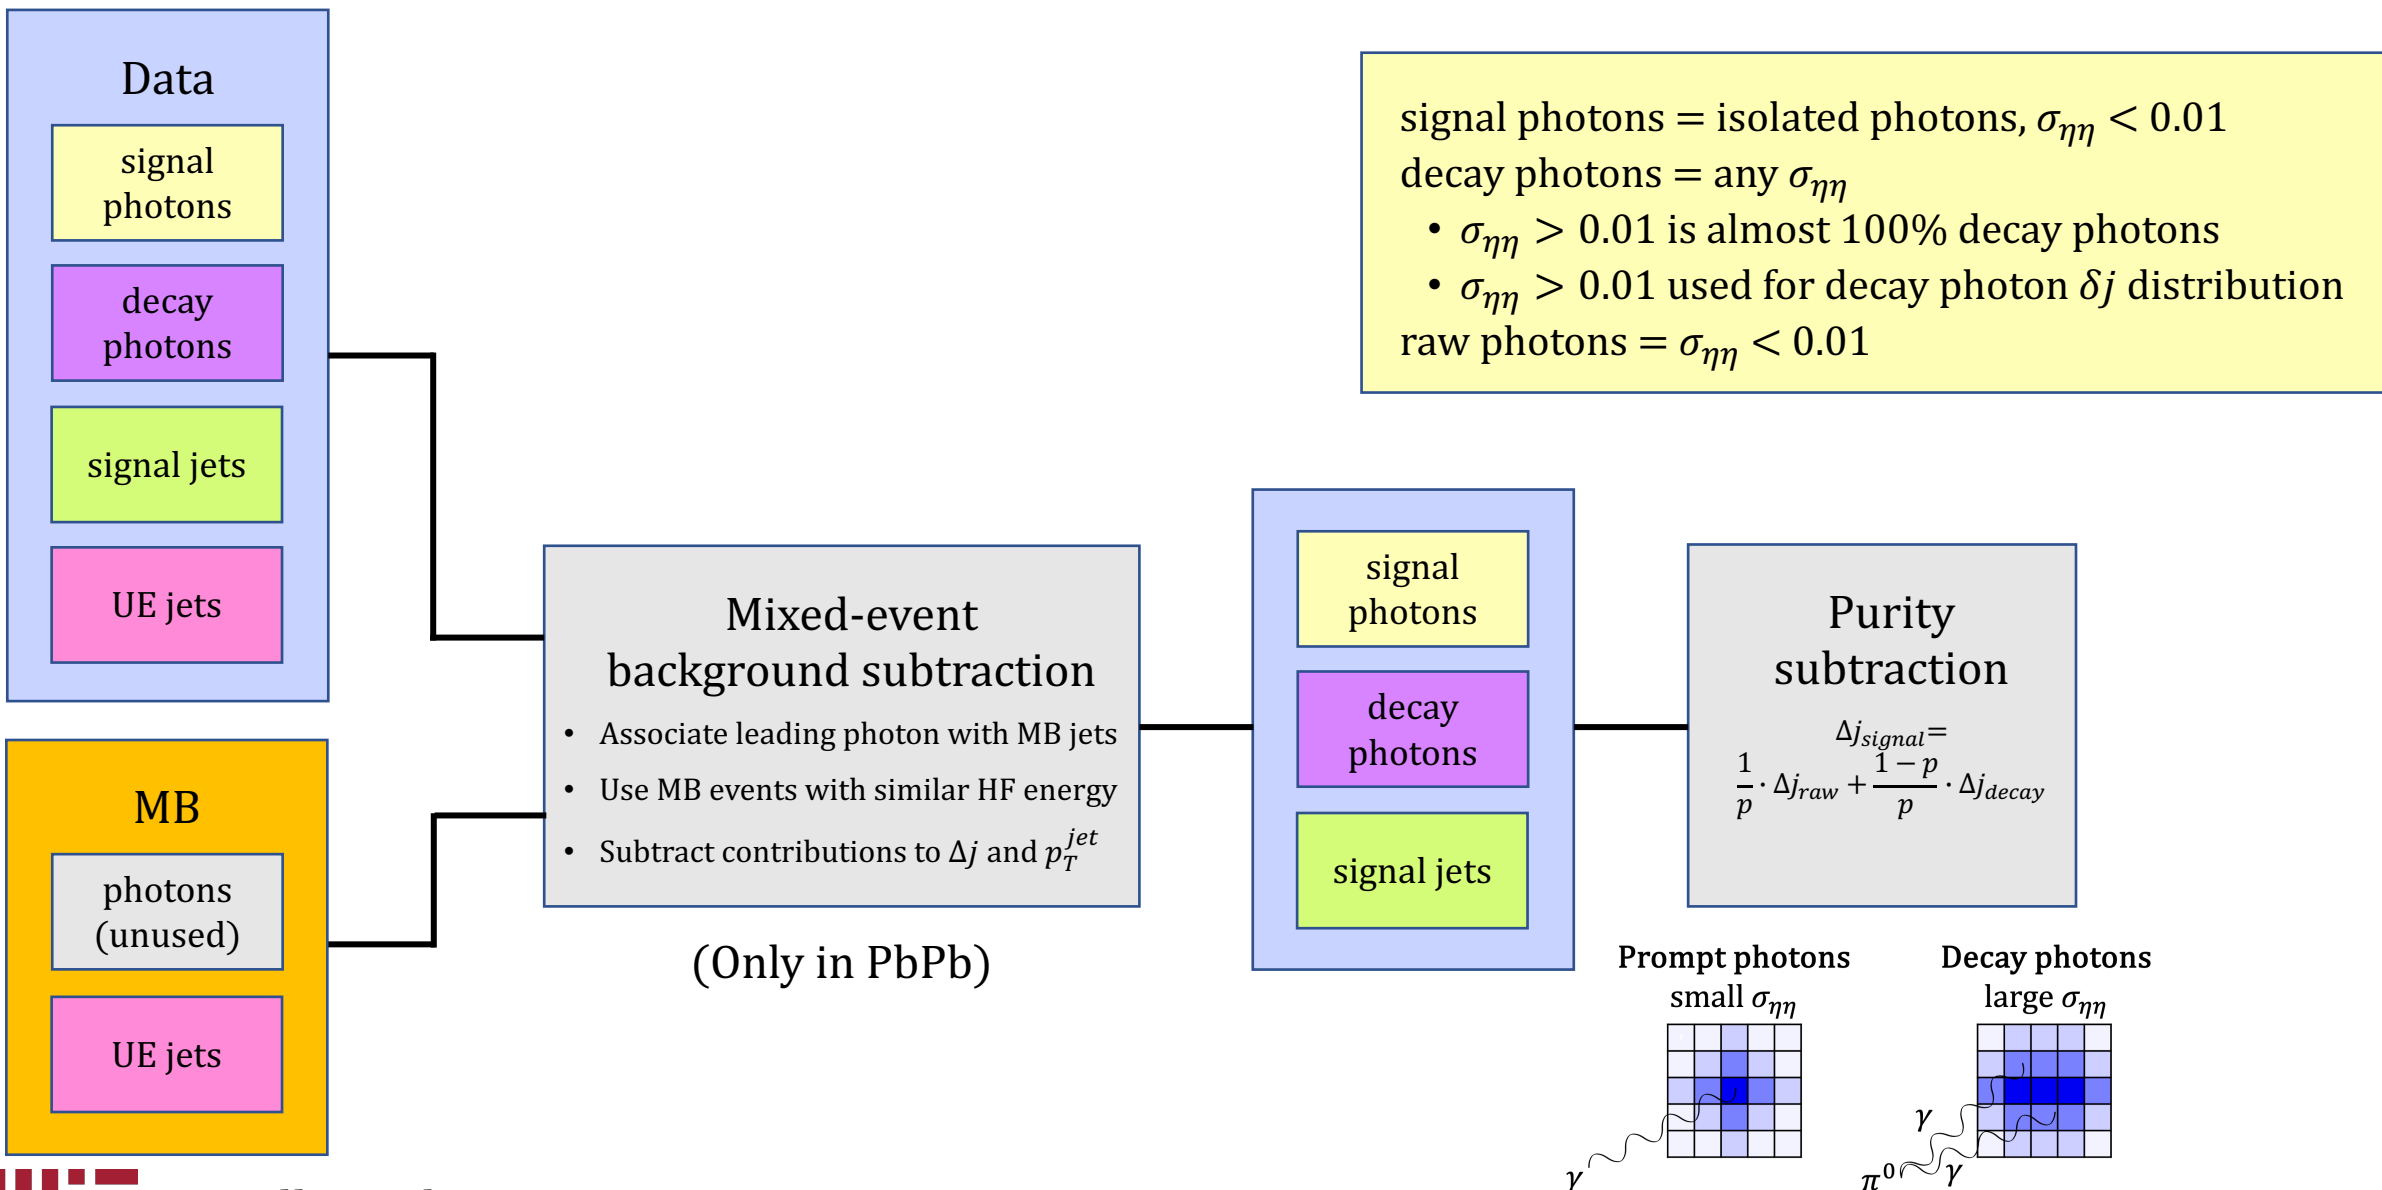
Data

signal photons

decay photons

signal jets

UE jets

MB

photons (unused)

UE jets

Mixed-event background subtraction

- Associate leading photon with MB jets
- Use MB events with similar HF energy
- Subtract contributions to $\Delta j$ and $p_T^{jet}$

(Only in PbPb)

signal photons

decay photons

signal jets

Purity subtraction

$\Delta j_{signal} = \frac{1}{p} \cdot \Delta j_{raw} + \frac{1-p}{p} \cdot \Delta j_{decay}$

signal photons = isolated photons, $\sigma_{\eta\eta} < 0.01$
decay photons = any $\sigma_{\eta\eta}$
- $\sigma_{\eta\eta} > 0.01$ is almost 100% decay photons
- $\sigma_{\eta\eta} > 0.01$ used for decay photon $\delta j$ distribution
raw photons = $\sigma_{\eta\eta} < 0.01$

Prompt photons
small $\sigma_{\eta\eta}$

Decay photons
large $\sigma_{\eta\eta}$

$\gamma$

$\gamma$

$\pi^0$

$\gamma$